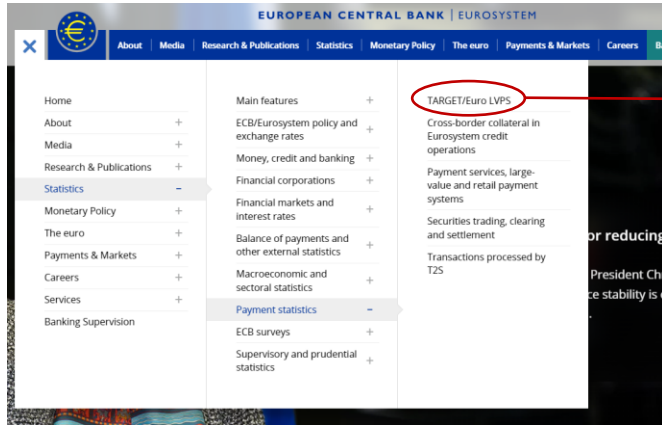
EUROPEAN CENTRAL BANK | EUROSYSTEM

×

About | Media | Research & Publications | Statistics | Monetary Policy | The euro | Payments & Markets | Careers | B

Home
About +
Media +
Research & Publications +
Statistics −
Monetary Policy +
The euro +
Payments & Markets +
Careers +
Services +
Banking Supervision

Main features +
ECB/Eurosystem policy and exchange rates +
Money, credit and banking +
Financial corporations +
Financial markets and interest rates +
Balance of payments and other external statistics +
Macroeconomic and sectoral statistics +
Payment statistics −
ECB surveys +
Supervisory and prudential statistics +

TARGET/Euro LVPS
Cross-border collateral in Eurosystem credit operations
Payment services, large-value and retail payment systems
Securities trading, clearing and settlement
Transactions processed by T2S

or reducing
President Ch
e stability is
.